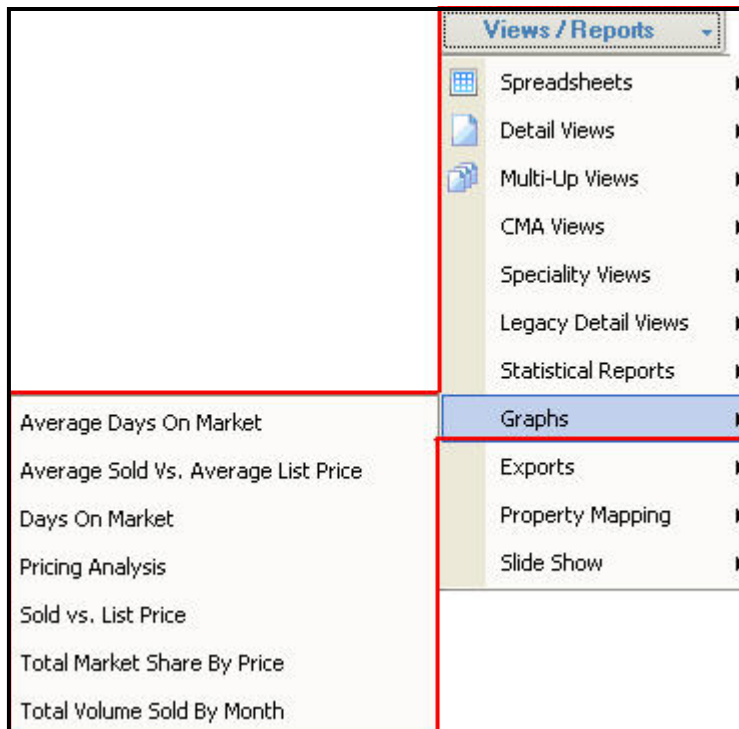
Views / Reports

Spreadsheets
Detail Views
Multi-Up Views
CMA Views
Speciality Views
Legacy Detail Views
Statistical Reports
Graphs
Exports
Property Mapping
Slide Show

Average Days On Market
Average Sold Vs. Average List Price
Days On Market
Pricing Analysis
Sold vs. List Price
Total Market Share By Price
Total Volume Sold By Month